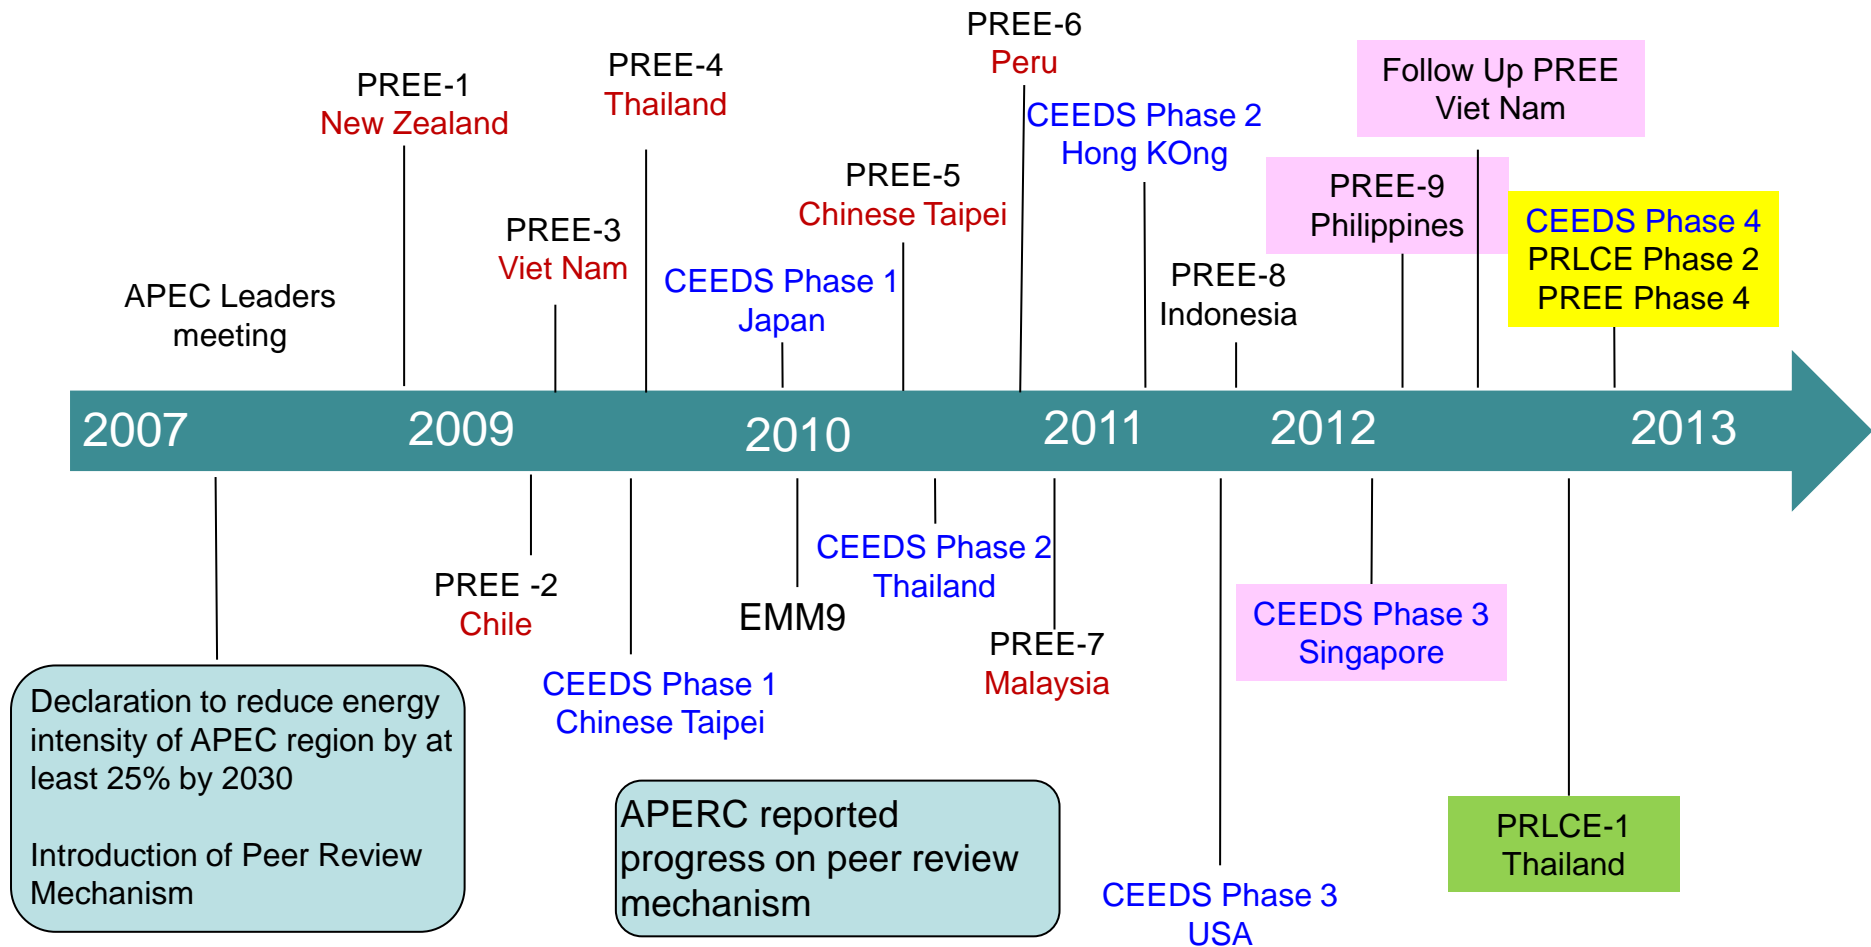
PREE-6
Peru

Follow Up PREE
Viet Nam

PREE-1
New Zealand

PREE-4
Thailand

CEEDS Phase 2
Hong KOng

PREE-5
Chinese Taipei

PREE-9
Philippines

CEEDS Phase 4
PRLCE Phase 2
PREE Phase 4

PREE-3
Viet Nam

APEC Leaders meeting

CEEDS Phase 1
Japan

PREE-8
Indonesia

2007 2009 2010 2011 2012 2013

PREE -2
Chile

EMM9

CEEDS Phase 2
Thailand

PREE-7
Malaysia

CEEDS Phase 3
Singapore

CEEDS Phase 1
Chinese Taipei

Declaration to reduce energy intensity of APEC region by at least 25% by 2030

Introduction of Peer Review Mechanism

APERC reported progress on peer review mechanism

PRLCE-1
Thailand

CEEDS Phase 3
USA